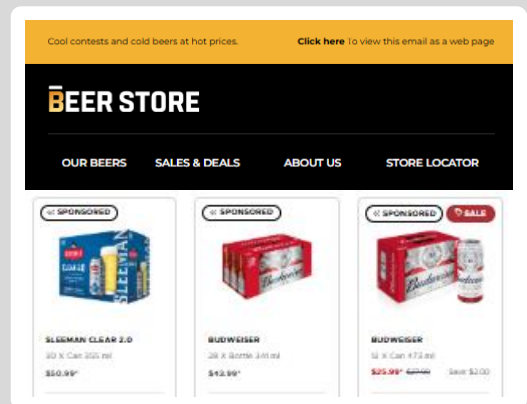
Cool contests and cold beers at hot prices. **Click here** To view this email as a web page

BEER STORE

OUR BEERS SALES & DEALS ABOUT US STORE LOCATOR

SPONSORED

SLEEMAN CLEAR 2.0

30 X Can 355 ml

$50.99*

SPONSORED

BUDWEISER

28 X Bottle 341 ml

$43.99*

SPONSORED SALE

BUDWEISER

12 X Can 473 ml

$25.99* $27.99 Save $2.00